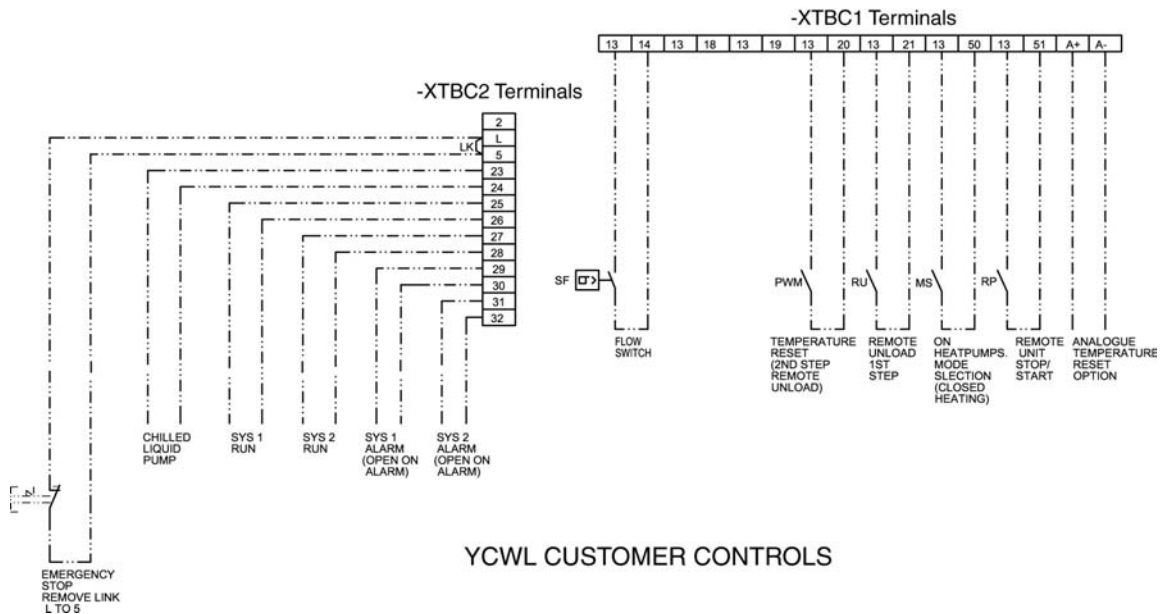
-XTBC1 Terminals

| 13 | 14 | 13 | 18 | 13 | 19 | 13 | 20 | 13 | 21 | 13 | 50 | 13 | 51 | A+ | A- |
|---|---|---|---|---|---|---|---|---|---|---|---|---|---|---|---|

-XTBC2 Terminals

2
L
LK
5
23
24
25
26
27
28
29
30
31
32

SF

PWM

RU

MS

RP

FLOW SWITCH

TEMPERATURE RESET (2ND STEP REMOTE UNLOAD)

REMOTE UNLOAD 1ST STEP

ON HEATPUMPS. MODE SLECTION (CLOSED HEATING)

REMOTE UNIT STOP/ START

ANALOGUE TEMPERATURE RESET OPTION

CHILLED LIQUID PUMP

SYS 1 RUN

SYS 2 RUN

SYS 1 ALARM (OPEN ON ALARM)

SYS 2 ALARM (OPEN ON ALARM)

EMERGENCY STOP REMOVE LINK L TO 5

YCWL CUSTOMER CONTROLS